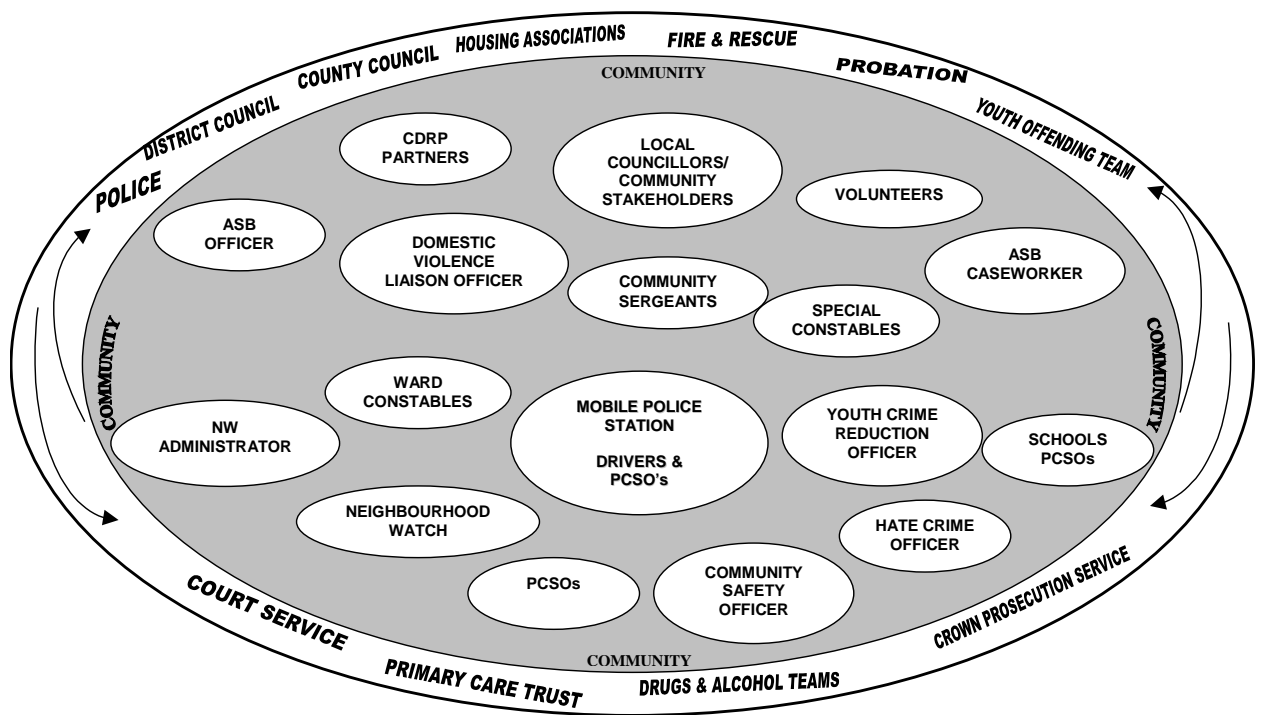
POLICE
DISTRICT COUNCIL
COUNTY COUNCIL
HOUSING ASSOCIATIONS
FIRE & RESCUE
PROBATION
YOUTH OFFENDING TEAM

COMMUNITY

CDRP PARTNERS

LOCAL COUNCILLORS/ COMMUNITY STAKEHOLDERS

VOLUNTEERS

ASB OFFICER

DOMESTIC VIOLENCE LIAISON OFFICER

COMMUNITY SERGEANTS

ASB CASEWORKER

SPECIAL CONSTABLES

COMMUNITY

COMMUNITY

WARD CONSTABLES

NW ADMINISTRATOR

MOBILE POLICE STATION

DRIVERS & PCSO's

YOUTH CRIME REDUCTION OFFICER

SCHOOLS PCSOs

NEIGHBOURHOOD WATCH

HATE CRIME OFFICER

PCSOs

COMMUNITY SAFETY OFFICER

COMMUNITY

COURT SERVICE
PRIMARY CARE TRUST
DRUGS & ALCOHOL TEAMS
CROWN PROSECUTION SERVICE